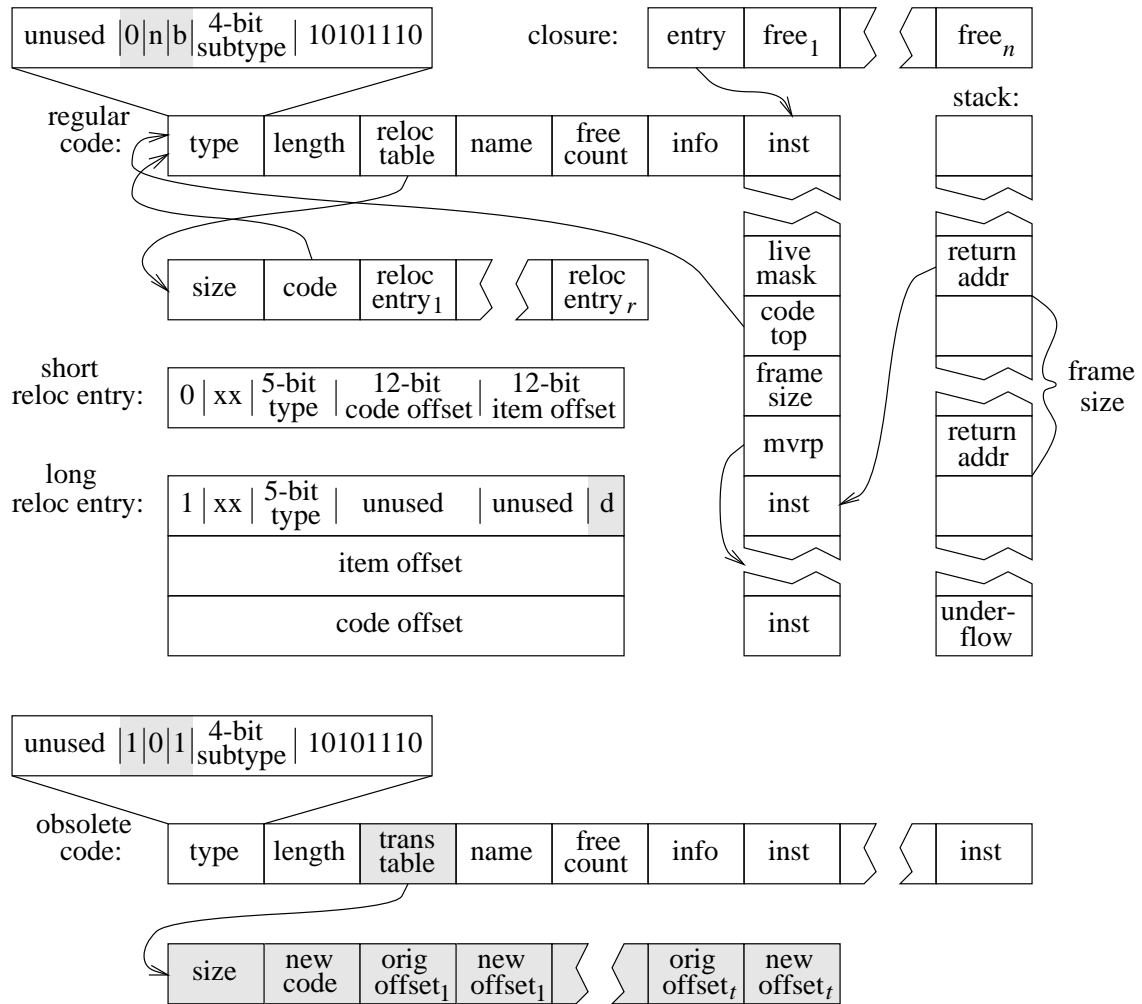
unused | 0 | n | b | 4-bit subtype | 10101110

closure: entry | free$_1$ | free$_n$

regular code: type | length | reloc table | name | free count | info | inst

stack:

size | code | reloc entry$_1$ | reloc entry$_r$

live mask

code top

frame size

mvrp

inst

inst

return addr

return addr

frame size

under-flow

short reloc entry: 0 | xx | 5-bit type | 12-bit code offset | 12-bit item offset

long reloc entry: 1 | xx | 5-bit type | unused | unused | d

item offset

code offset

unused | 1 | 0 | 1 | 4-bit subtype | 10101110

obsolete code: type | length | trans table | name | free count | info | inst | inst

size | new code | orig offset$_1$ | new offset$_1$ | orig offset$_t$ | new offset$_t$